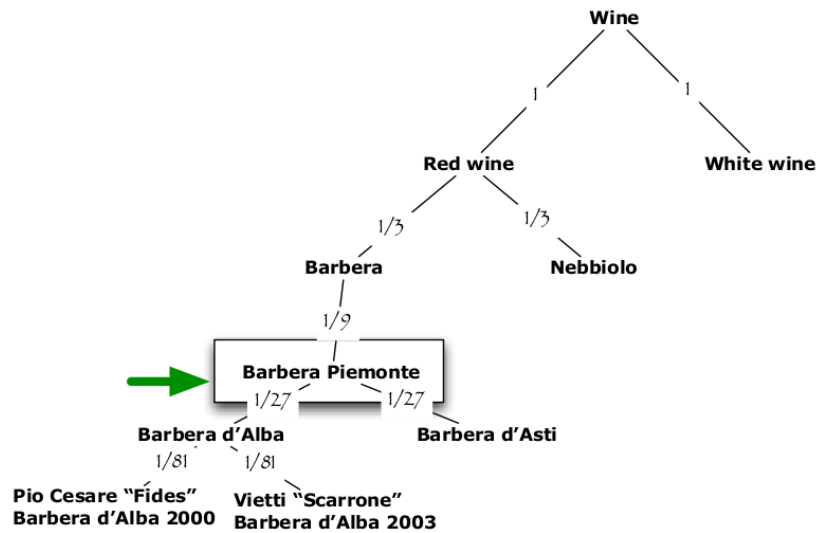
Wine

1

1

Red wine

White wine

1/3

1/3

Barbera

Nebbiolo

1/9

Barbera Piemonte

1/27

1/27

Barbera d'Alba

Barbera d'Asti

1/81

1/81

Pio Cesare "Fides" Barbera d'Alba 2000

Vietti "Scarrone" Barbera d'Alba 2003